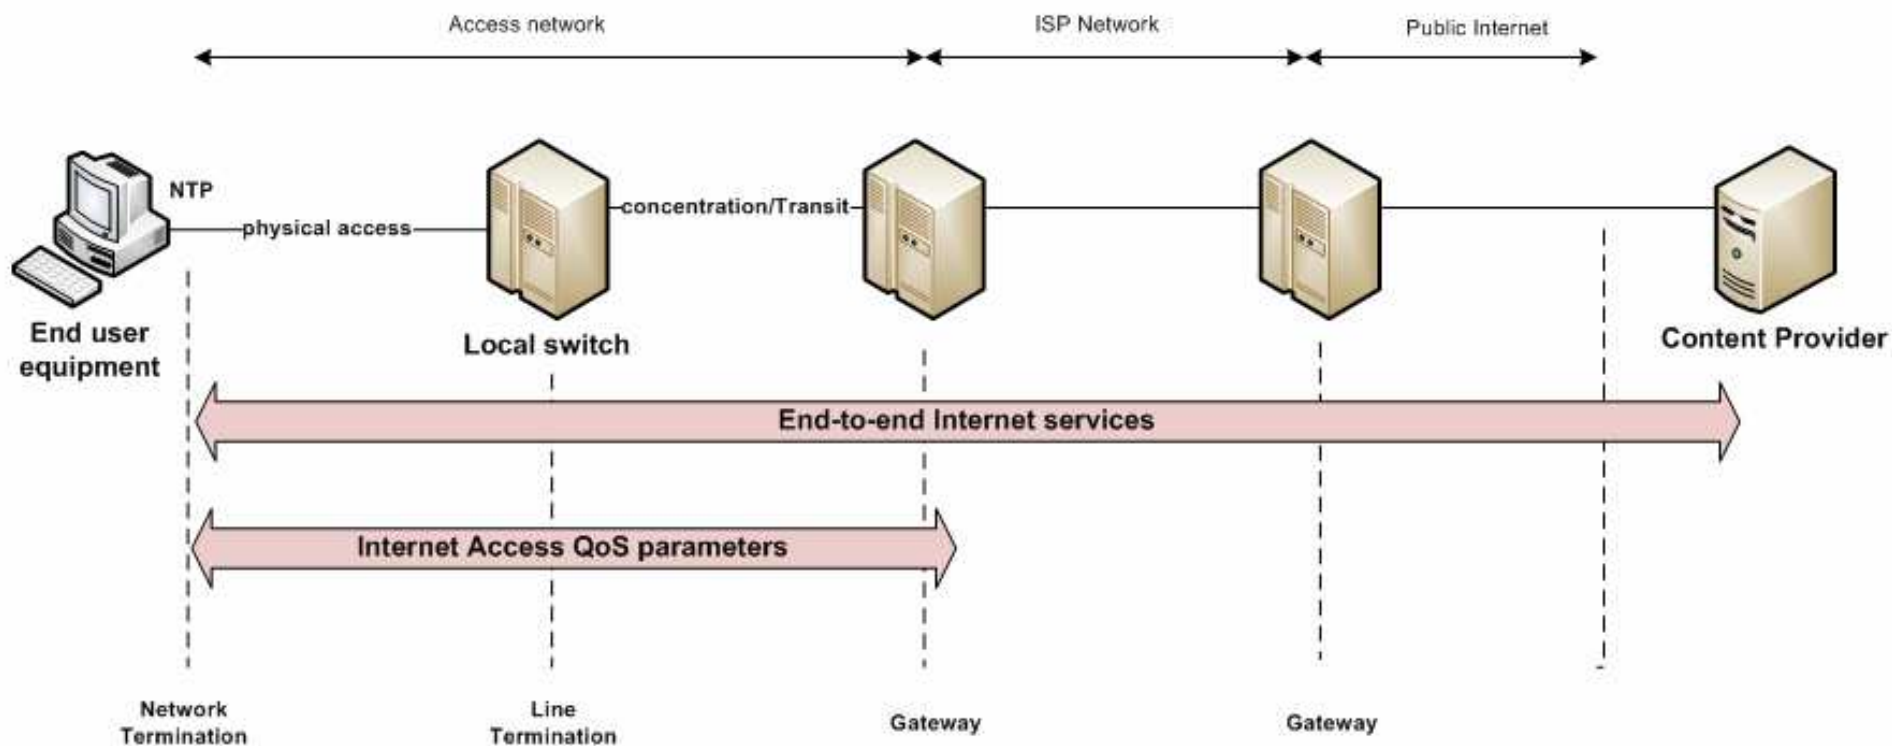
Access network

ISP Network

Public Internet

NTP

physical access

concentration/Transit

End user equipment

Local switch

Content Provider

End-to-end Internet services

Internet Access QoS parameters

Network Termination

Line Termination

Gateway

Gateway